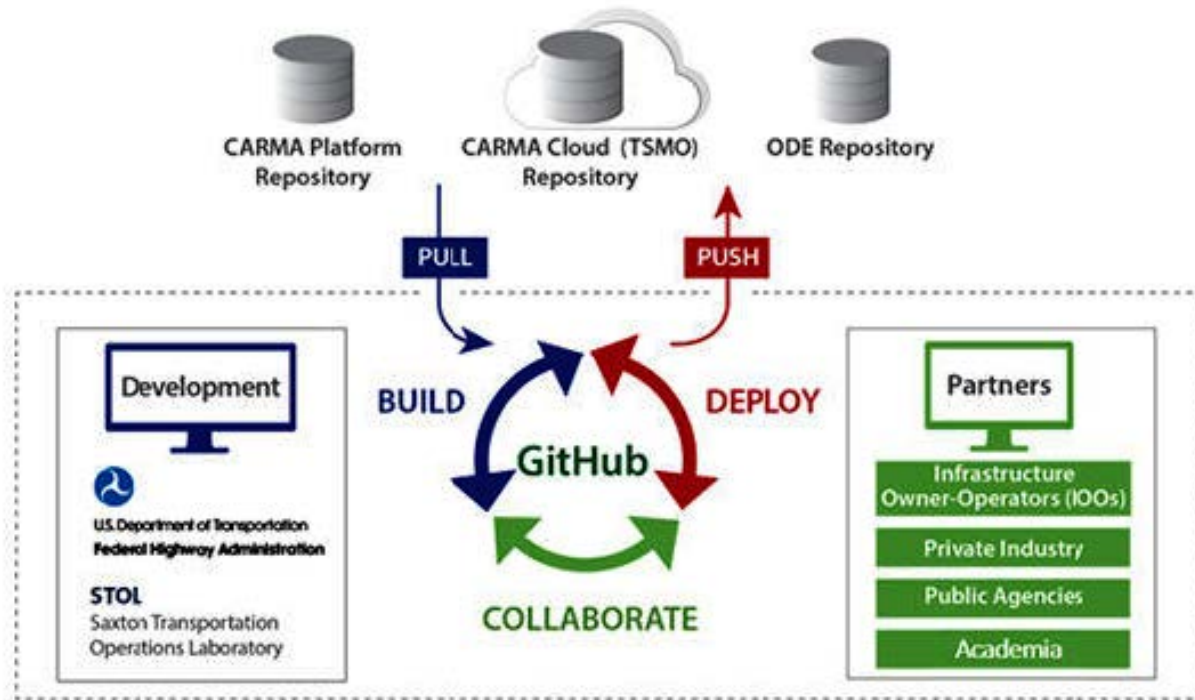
CARMA Platform Repository

CARMA Cloud (TSMO) Repository

ODE Repository

PULL

PUSH

Development

U.S. Department of Transportation
Federal Highway Administration

STOL
Saxton Transportation Operations Laboratory

BUILD

DEPLOY

GitHub

COLLABORATE

Partners

Infrastructure Owner-Operators (IOOs)

Private Industry

Public Agencies

Academia